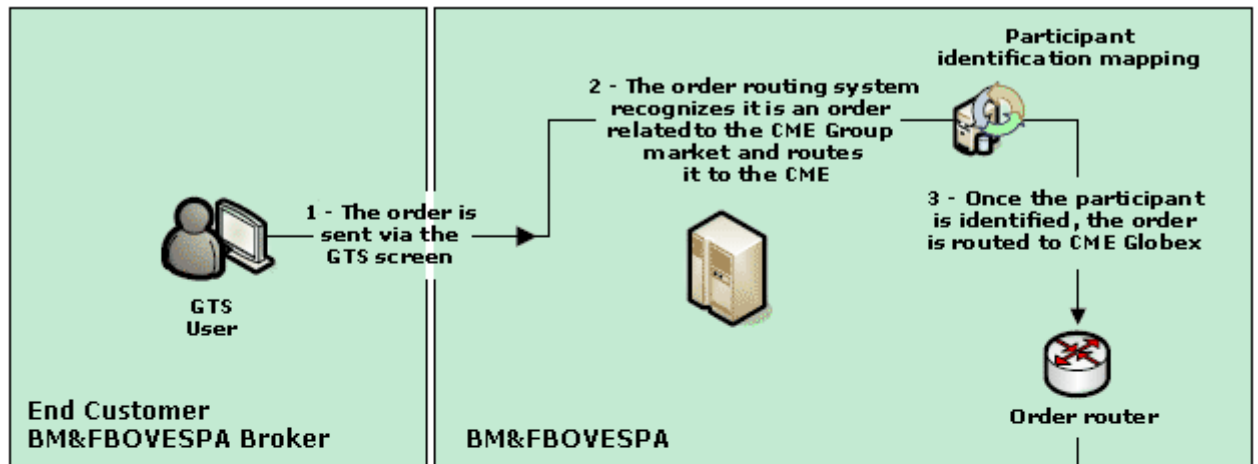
Participant identification mapping

2 - The order routing system recognizes it is an order relatedto the CME Group market and routes it to the CME

1 - The order is sent via the GTS screen

GTS User

3 - Once the participant is identified, the order is routed to CME Globex

Order router

End Customer
BM&FBOVESPA Broker

BM&FBOVESPA